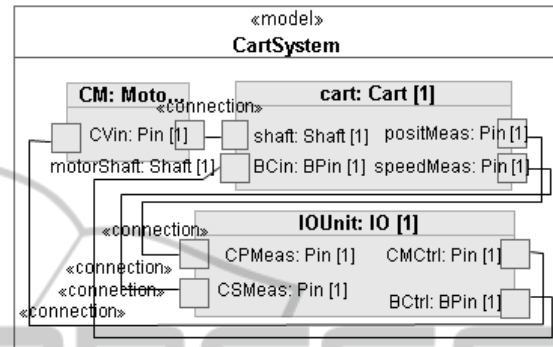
«model»
CartSystem

CM: Moto...
«connection»
CVin: Pin [1]
motorShaft: Shaft [1]

cart: Cart [1]
shaft: Shaft [1]
positMeas: Pin [1]
BCin: BPin [1]
speedMeas: Pin [1]

«connection»
IOUnit: IO [1]
CPMeas: Pin [1]
CMCtrl: Pin [1]
«connection»
«connection»
CSMeas: Pin [1]
BCtrl: BPin [1]
«connection»